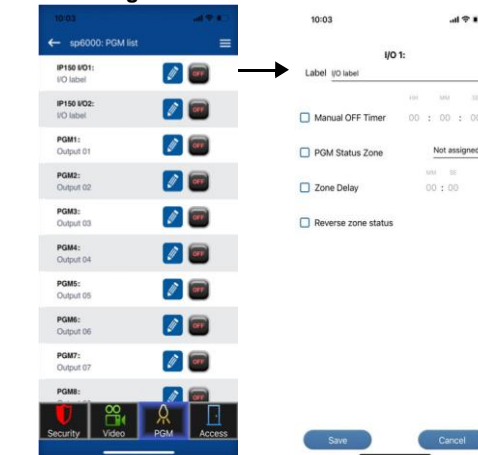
10:03

sp6000: PGM list

IP150 I/O1:
I/O label
OFF

IP150 I/O2:
I/O label
OFF

PGM1:
Output 01
OFF

PGM2:
Output 02
OFF

PGM3:
Output 03
OFF

PGM4:
Output 04
OFF

PGM5:
Output 05
OFF

PGM6:
Output 06
OFF

PGM7:
Output 07
OFF

PGM8:
OFF

Security Video PGM Access

10:03

I/O 1:

Label I/O label

HH MM SS

Manual OFF Timer 00 : 00 : 00

PGM Status Zone Not assigned

MM SS

Zone Delay 00 : 00

Reverse zone status

Save Cancel